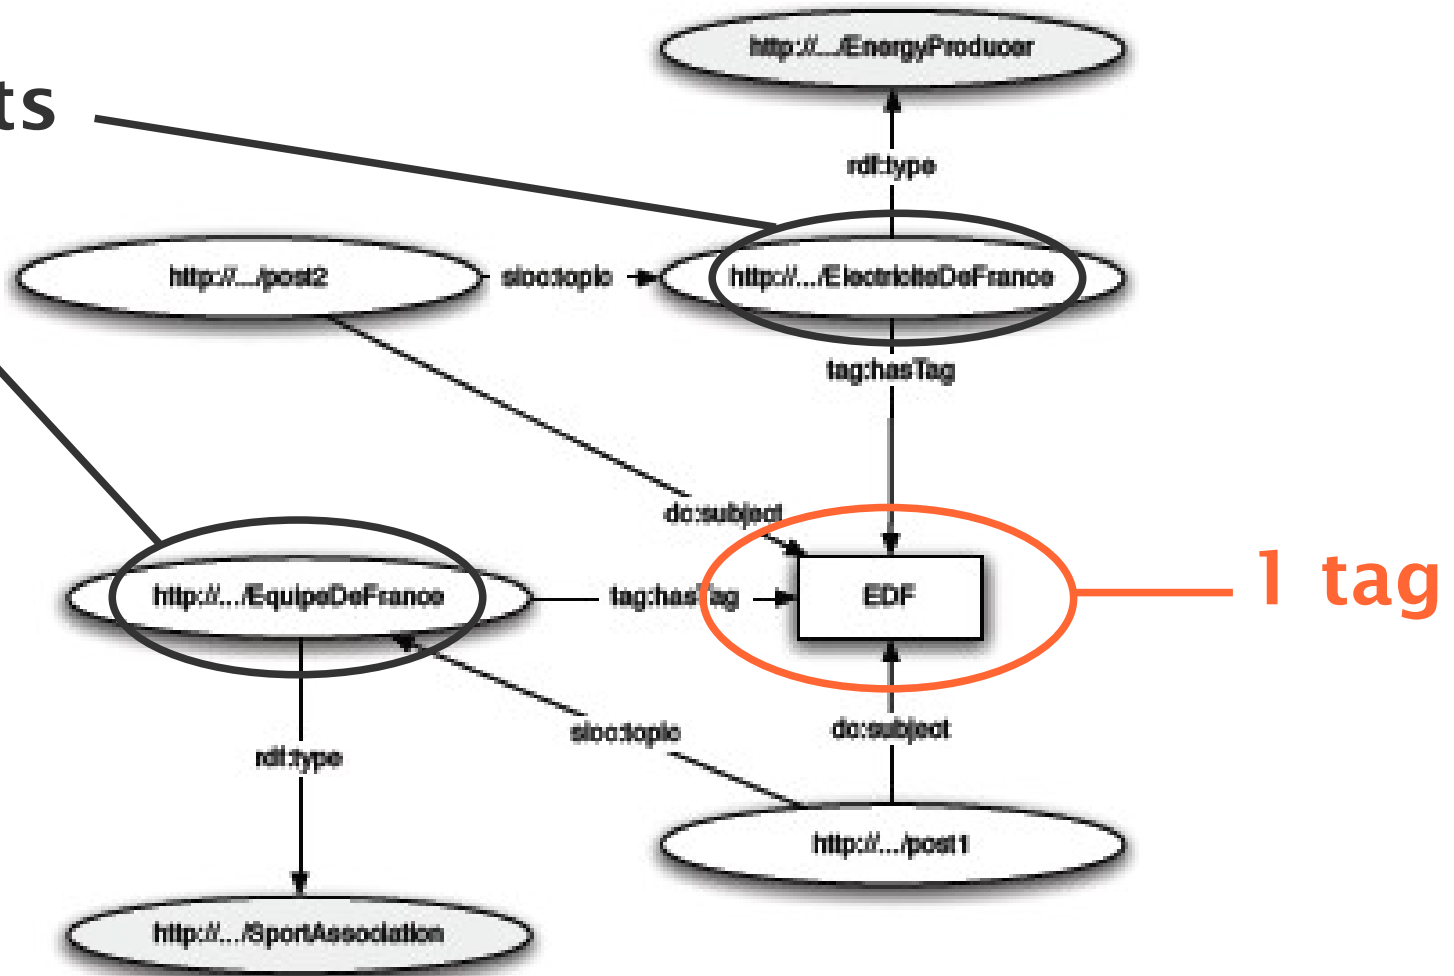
ts

http://.../EnergyProducer

rdf:type

http://.../post2

sioc:topic

http://.../ElectriciteDeFrance

tag:hasTag

dc:subject

http://.../EquipeDeFrance

tag:hasTag

EDF

1 tag

sioc:topic

dc:subject

rdf:type

http://.../post1

http://.../SportAssociation